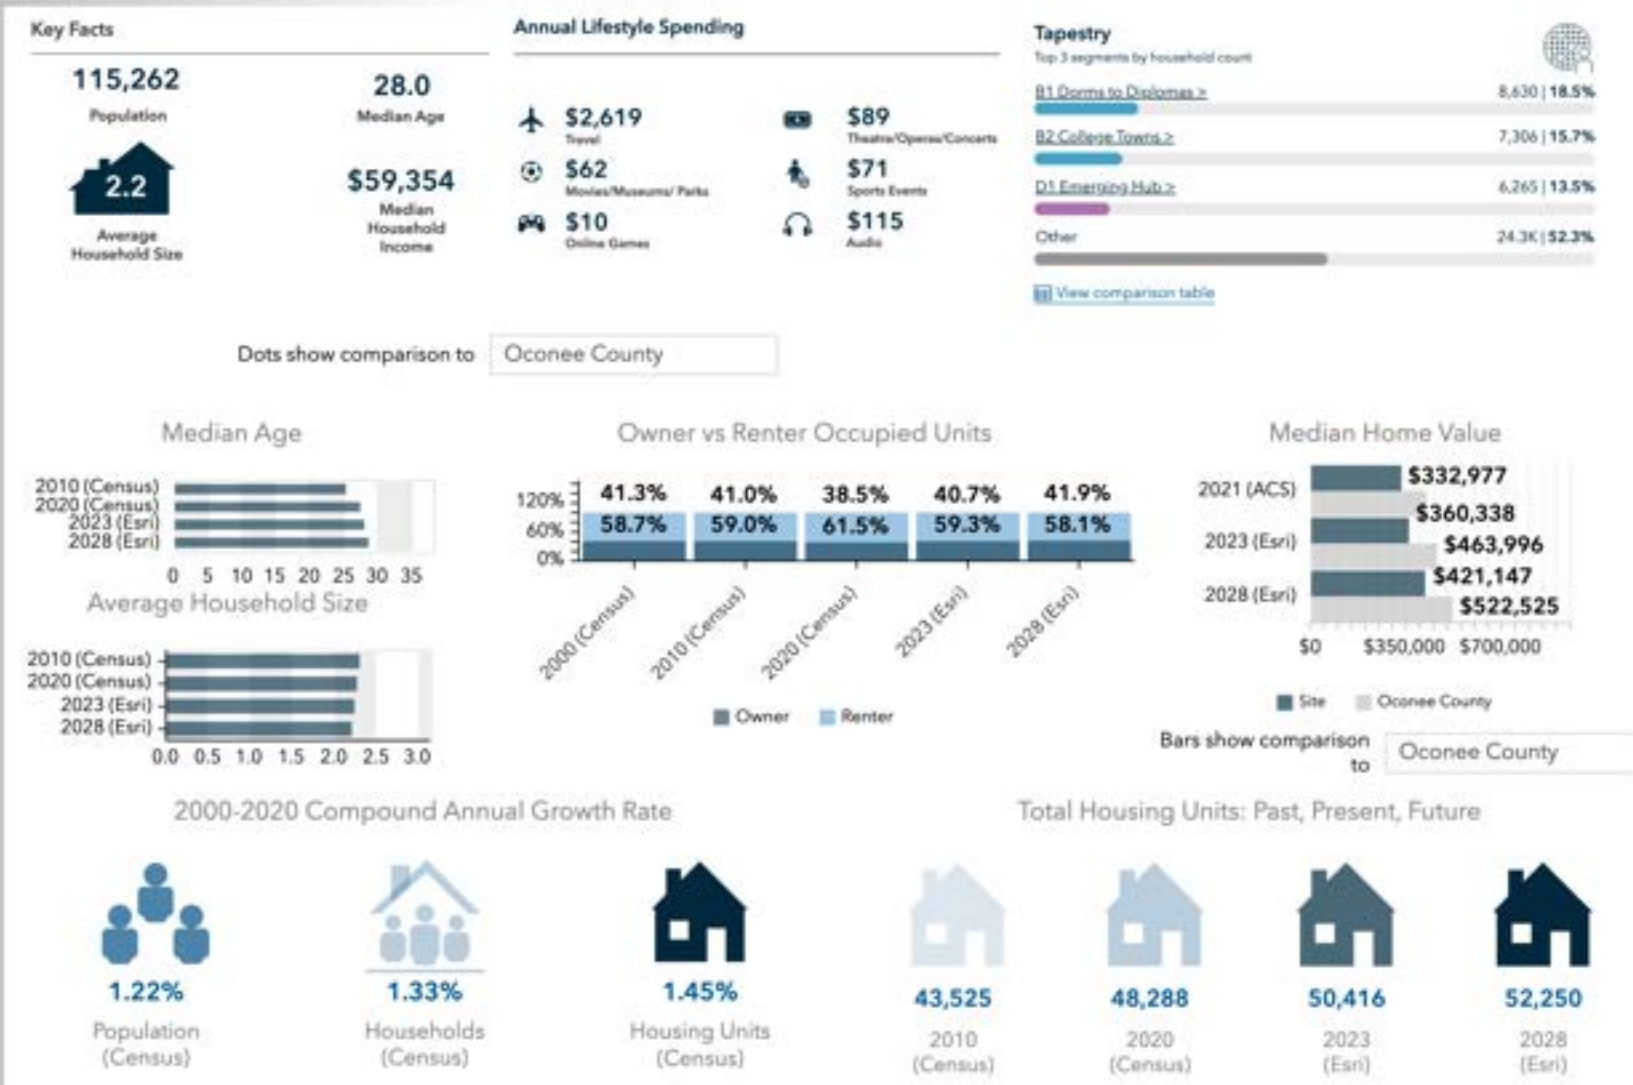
Key Facts

115,262
Population

28.0
Median Age

2.2
Average Household Size

$59,354
Median Household Income

Annual Lifestyle Spending

$2,619
Travel

$89
Theatre/Operas/Concerts

$62
Movies/Museums/ Parks

$71
Sports Events

$10
Online Games

$115
Audio

Tapestry
Top 3 segments by household count

B1 Dorms to Diplomas > 8,630 | 18.5%
B2 College Towns > 7,306 | 15.7%
D1 Emerging Hub > 6,265 | 13.5%
Other 24.3K | 52.3%

View comparison table

Dots show comparison to Oconee County

Median Age

2010 (Census)
2020 (Census)
2023 (Esri)
2028 (Esri)
0 5 10 15 20 25 30 35

Average Household Size

2010 (Census)
2020 (Census)
2023 (Esri)
2028 (Esri)
0.0 0.5 1.0 1.5 2.0 2.5 3.0

Owner vs Renter Occupied Units

120%
60%
0%

| 2000 (Census) | 2010 (Census) | 2020 (Census) | 2023 (Esri) | 2028 (Esri) |
|---|---|---|---|---|
| 41.3% | 41.0% | 38.5% | 40.7% | 41.9% |
| 58.7% | 59.0% | 61.5% | 59.3% | 58.1% |

Owner Renter

Median Home Value

2021 (ACS) $332,977 $360,338
2023 (Esri) $463,996
2028 (Esri) $421,147 $522,525
$0 $350,000 $700,000

Site Oconee County

Bars show comparison to Oconee County

2000-2020 Compound Annual Growth Rate

1.22%
Population (Census)

1.33%
Households (Census)

1.45%
Housing Units (Census)

Total Housing Units: Past, Present, Future

43,525
2010 (Census)

48,288
2020 (Census)

50,416
2023 (Esri)

52,250
2028 (Esri)